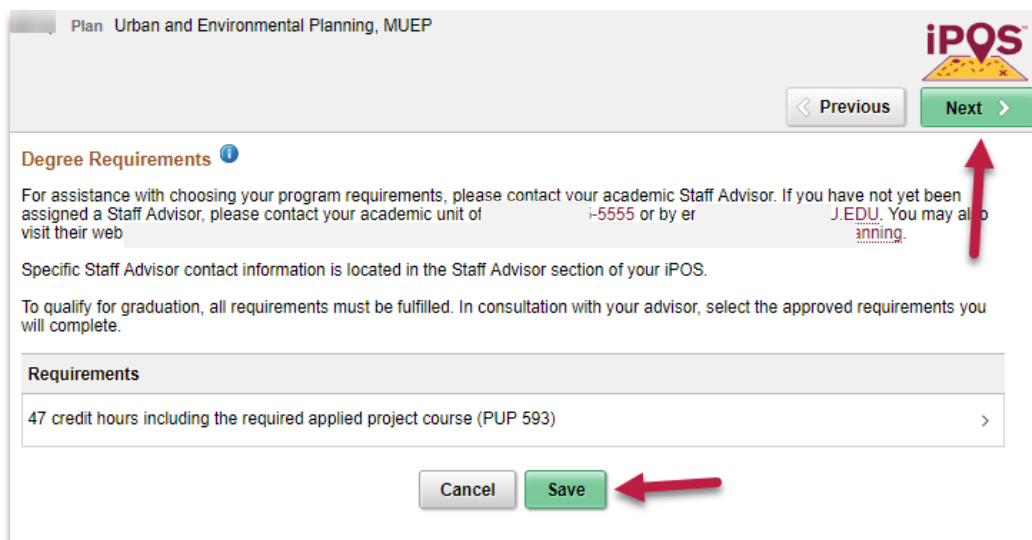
Plan Urban and Environmental Planning, MUEP

iPOS

Previous

Next

Degree Requirements

For assistance with choosing your program requirements, please contact your academic Staff Advisor. If you have not yet been assigned a Staff Advisor, please contact your academic unit of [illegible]-5555 or by er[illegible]J.EDU. You may also visit their web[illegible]anning.

Specific Staff Advisor contact information is located in the Staff Advisor section of your iPOS.

To qualify for graduation, all requirements must be fulfilled. In consultation with your advisor, select the approved requirements you will complete.

| Requirements |
|---|
| 47 credit hours including the required applied project course (PUP 593) |

Cancel

Save